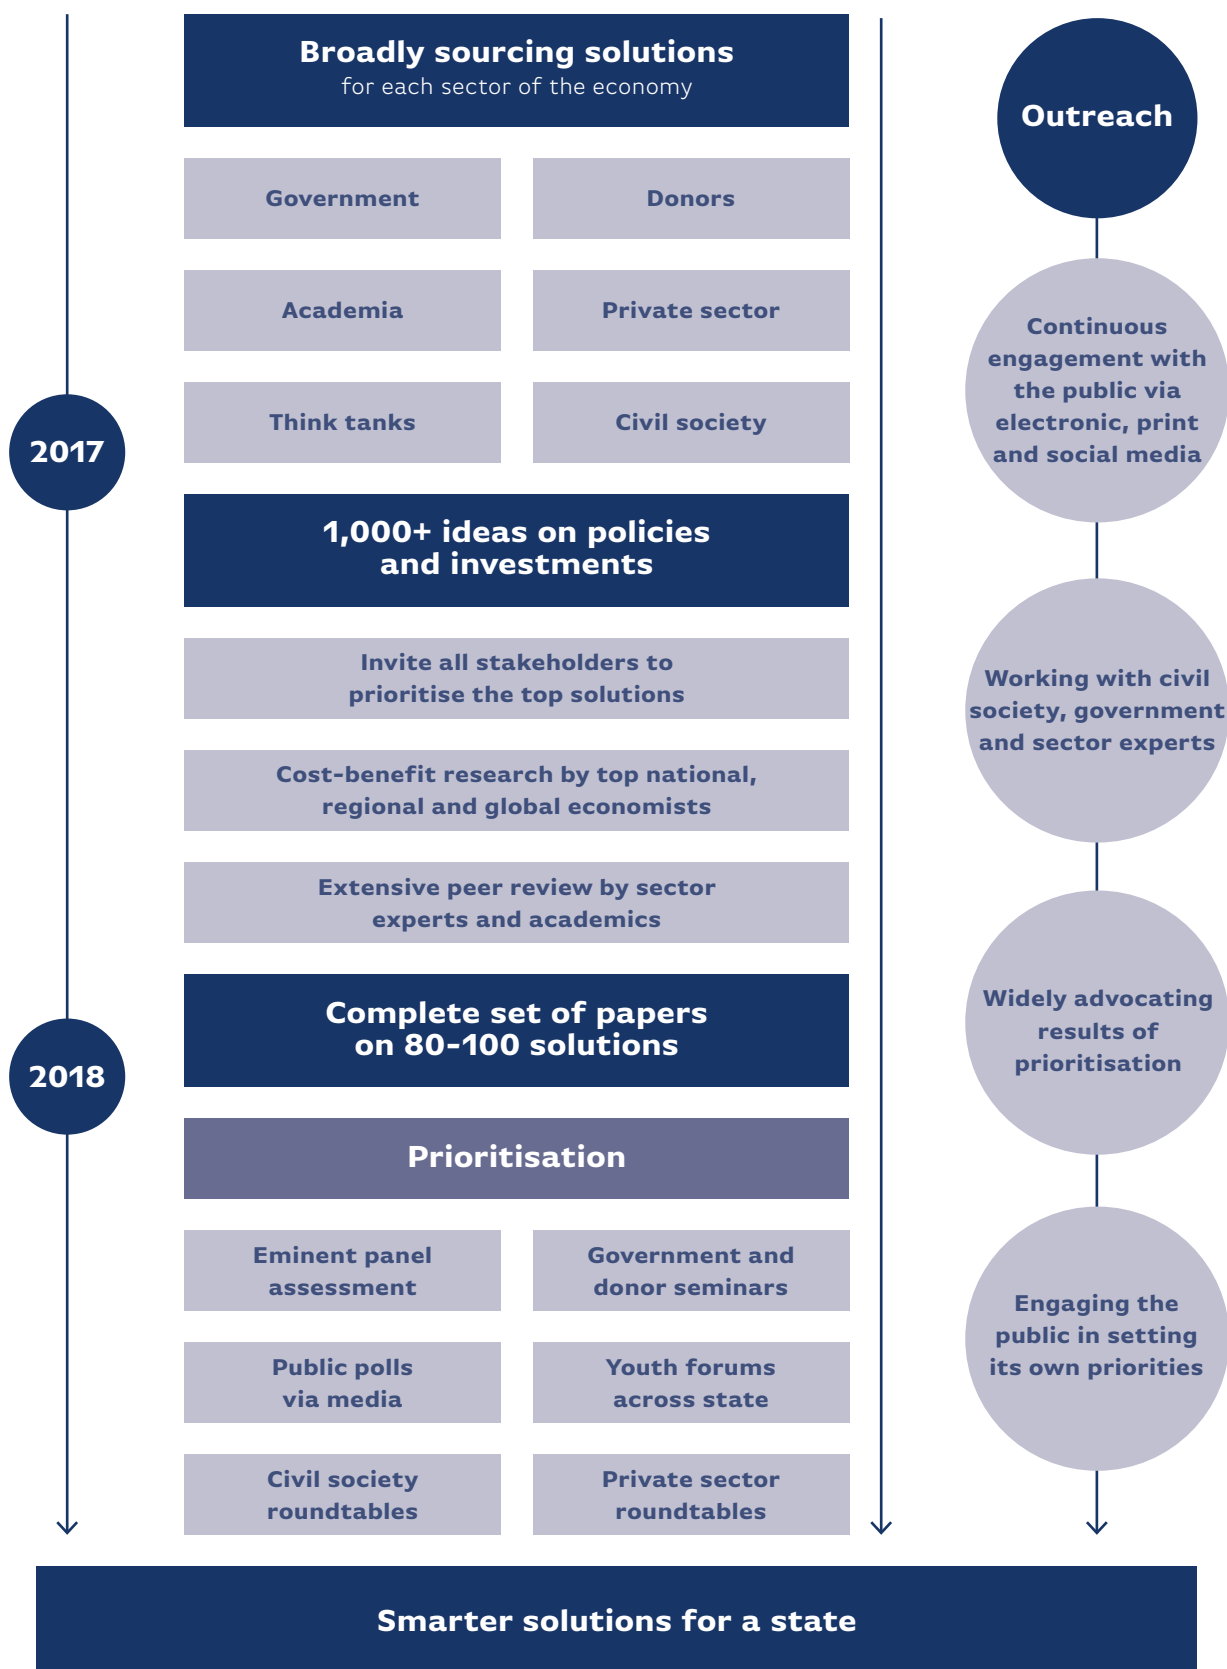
Broadly sourcing solutions
for each sector of the economy

Outreach

Government

Donors

Academia

Private sector

Continuous engagement with the public via electronic, print and social media

2017

Think tanks

Civil society

1,000+ ideas on policies and investments

Invite all stakeholders to prioritise the top solutions

Working with civil society, government and sector experts

Cost-benefit research by top national, regional and global economists

Extensive peer review by sector experts and academics

Widely advocating results of prioritisation

Complete set of papers on 80-100 solutions

2018

Prioritisation

Eminent panel assessment

Government and donor seminars

Engaging the public in setting its own priorities

Public polls via media

Youth forums across state

Civil society roundtables

Private sector roundtables

Smarter solutions for a state